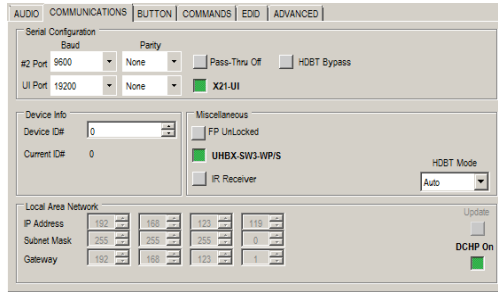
AUDIO | COMMUNICATIONS | BUTTON | COMMANDS | EDID | ADVANCED

Serial Configuration
Baud
Parity
#2 Port 9600 None
Pass-Thru Off
HDBT Bypass
UI Port 19200 None
X21-UI

Device Info
Device ID# 0
Current ID# 0

Miscellaneous
FP UnLocked
UHBX-SW3-WP/S
IR Receiver
HDBT Mode
Auto

Local Area Network
IP Address 192 168 123 119
Subnet Mask 255 255 255 0
Gateway 192 168 123 1
Update
DCHP On